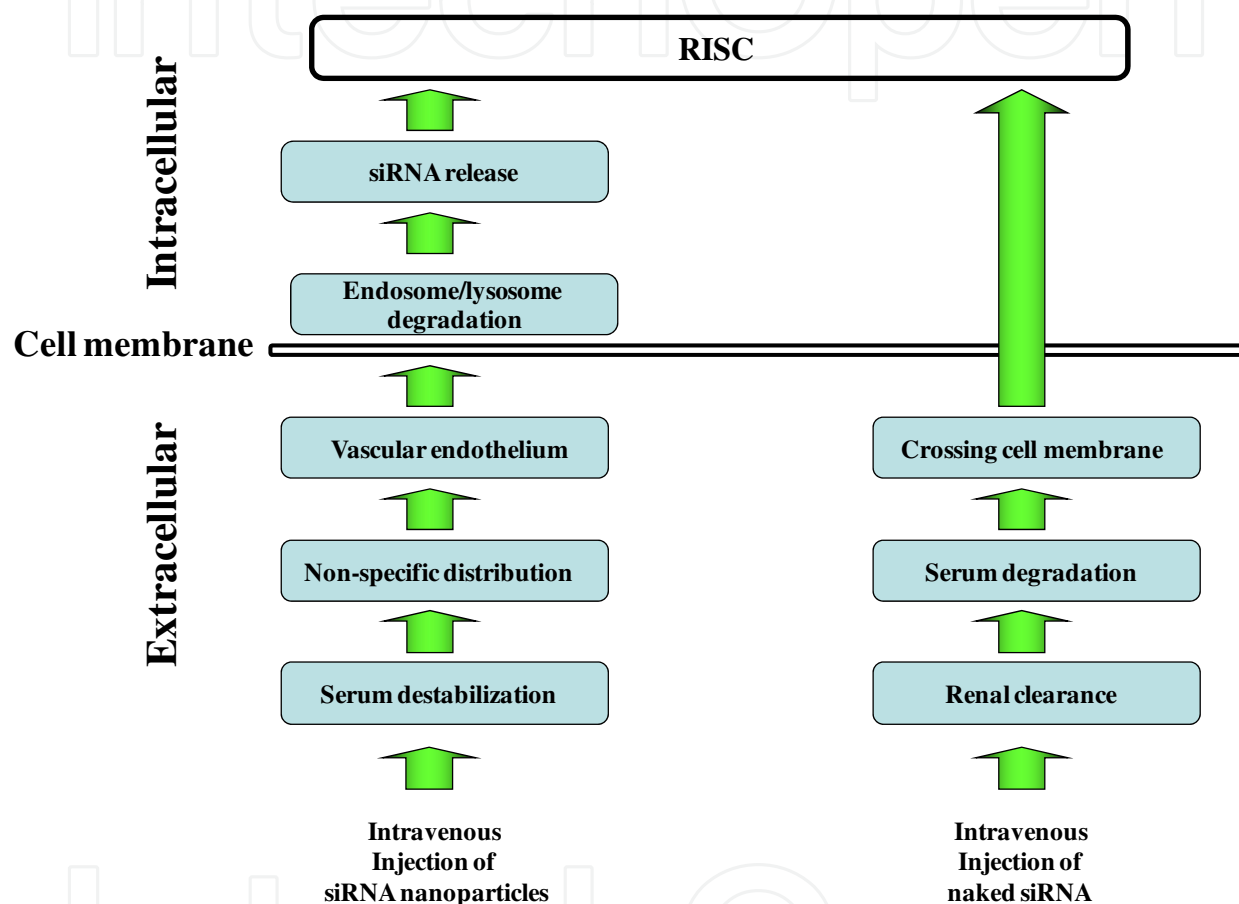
RISC

Intracellular

siRNA release

Endosome/lysosome degradation

Cell membrane

Extracellular

Vascular endothelium

Non-specific distribution

Serum destabilization

Intravenous Injection of siRNA nanoparticles

Crossing cell membrane

Serum degradation

Renal clearance

Intravenous Injection of naked siRNA